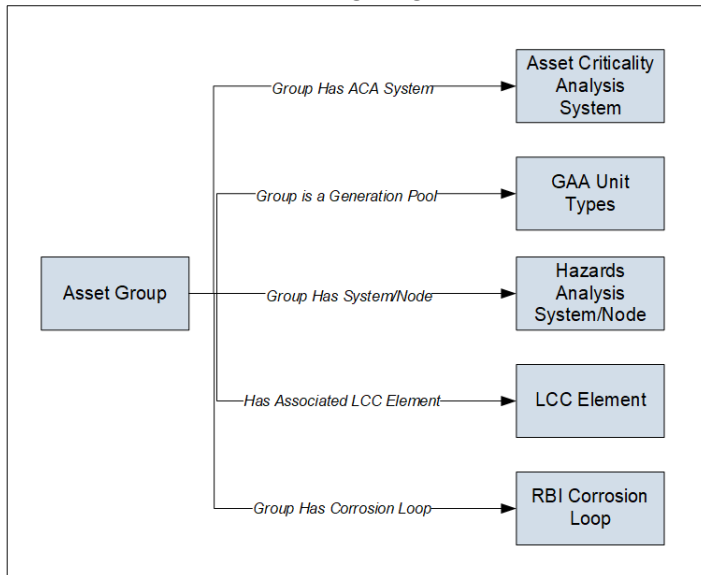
Asset Group

Group Has ACA System

Asset Criticality Analysis System

Group is a Generation Pool

GAA Unit Types

Group Has System/Node

Hazards Analysis System/Node

Has Associated LCC Element

LCC Element

Group Has Corrosion Loop

RBI Corrosion Loop